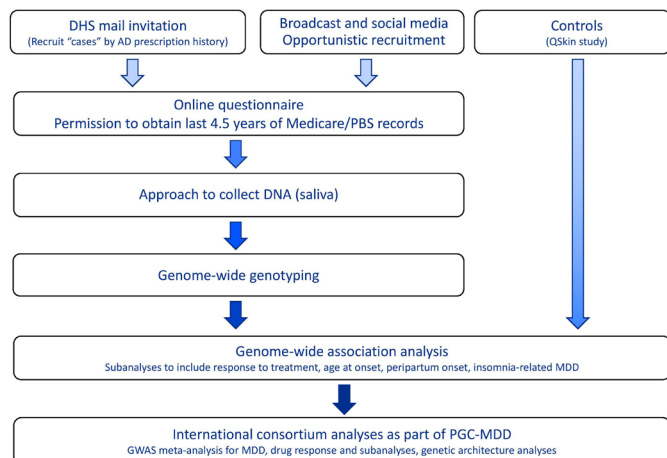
DHS mail invitation
(Recruit "cases" by AD prescription history)

Broadcast and social media
Opportunistic recruitment

Controls
(QSkin study)

Online questionnaire
Permission to obtain last 4.5 years of Medicare/PBS records

Approach to collect DNA (saliva)

Genome-wide genotyping

Genome-wide association analysis
Subanalyses to include response to treatment, age at onset, peripartum onset, insomnia-related MDD

International consortium analyses as part of PGC-MDD
GWAS meta-analysis for MDD, drug response and subanalyses, genetic architecture analyses